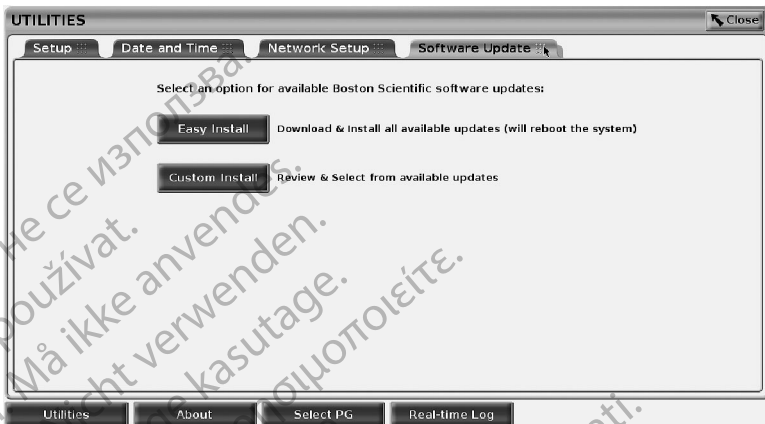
UTILITIES

Close

Setup

Date and Time

Network Setup

Software Update

Select an option for available Boston Scientific software updates:

Easy Install

Download & Install all available updates (will reboot the system)

Custom Install

Review & Select from available updates

Utilities

About

Select PG

Real-time Log

Не се използва.
používat.
Må ikke anvendes.
nicht verwenden.
kasutage.
χρησιμοποιείτε.
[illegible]ti.